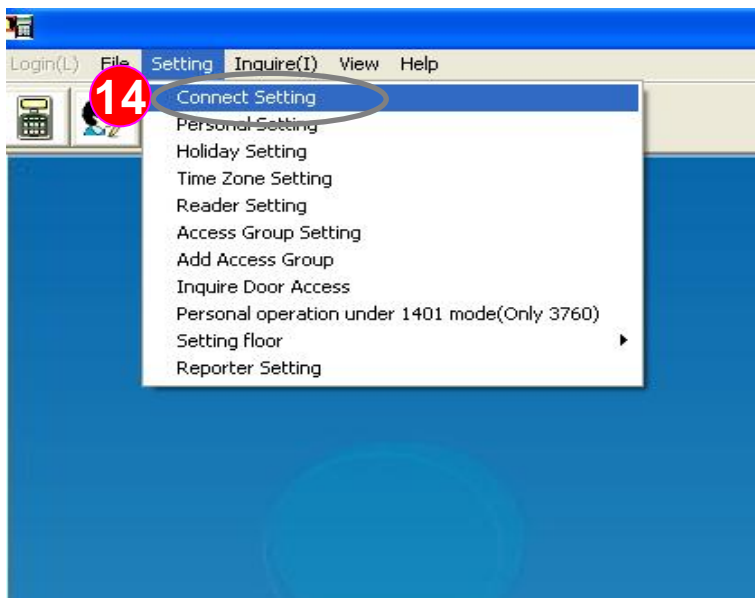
Login(L) File Setting Inquire(I) View Help

14

Connect Setting
Personal Setting
Holiday Setting
Time Zone Setting
Reader Setting
Access Group Setting
Add Access Group
Inquire Door Access
Personal operation under 1401 mode(Only 3760)
Setting floor
Reporter Setting